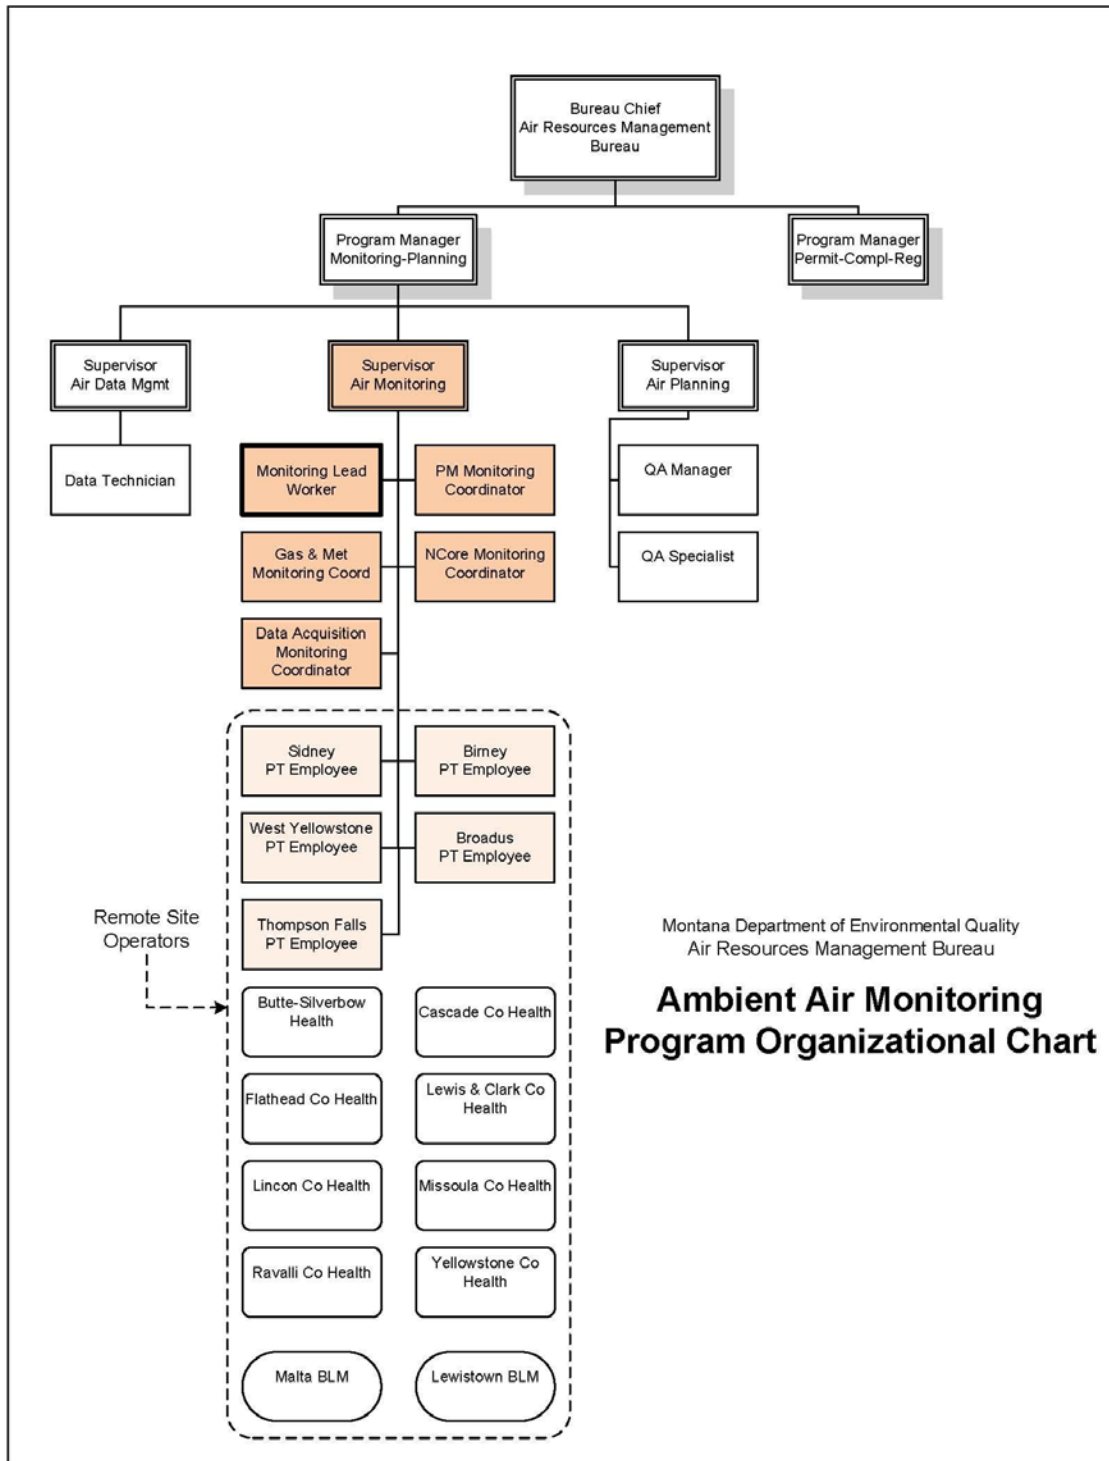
Bureau Chief
Air Resources Management Bureau

Program Manager
Monitoring-Planning

Program Manager
Permit-Compl-Reg

Supervisor
Air Data Mgmt

Supervisor
Air Monitoring

Supervisor
Air Planning

Data Technician

Monitoring Lead Worker

PM Monitoring Coordinator

QA Manager

Gas & Met Monitoring Coord

NCore Monitoring Coordinator

QA Specialist

Data Acquisition Monitoring Coordinator

Sidney
PT Employee

Birney
PT Employee

West Yellowstone
PT Employee

Broadus
PT Employee

Remote Site Operators

Thompson Falls
PT Employee

Butte-Silverbow Health

Cascade Co Health

Flathead Co Health

Lewis & Clark Co Health

Lincon Co Health

Missoula Co Health

Ravalli Co Health

Yellowstone Co Health

Malta BLM

Lewistown BLM

Montana Department of Environmental Quality
Air Resources Management Bureau

Ambient Air Monitoring Program Organizational Chart